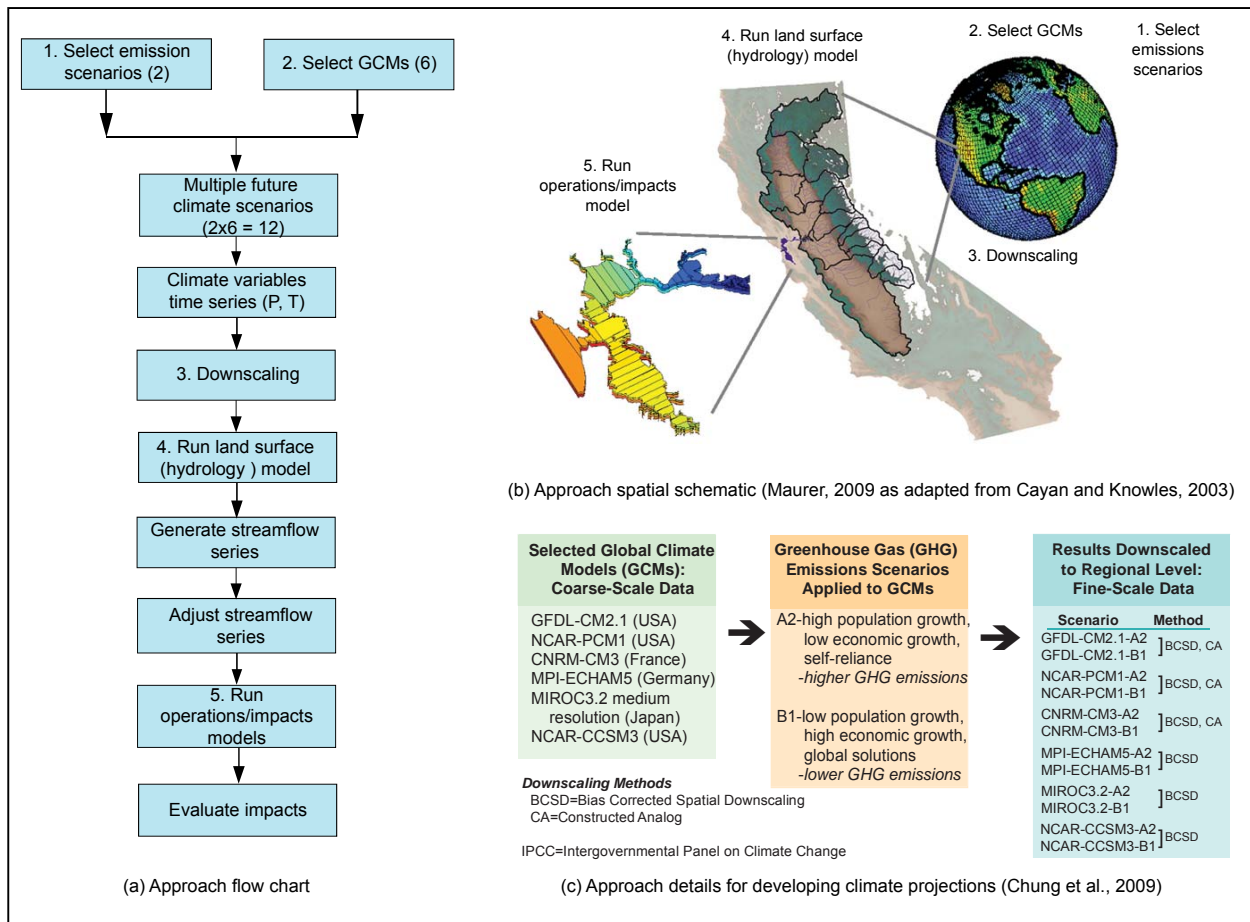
1. Select emission scenarios (2)

2. Select GCMs (6)

Multiple future climate scenarios (2x6 = 12)

Climate variables time series (P, T)

3. Downscaling

4. Run land surface (hydrology ) model

Generate streamflow series

Adjust streamflow series

5. Run operations/impacts models

Evaluate impacts

(a) Approach flow chart

4. Run land surface (hydrology) model

2. Select GCMs

1. Select emissions scenarios

5. Run operations/impacts model

3. Downscaling

(b) Approach spatial schematic (Maurer, 2009 as adapted from Cayan and Knowles, 2003)

Selected Global Climate Models (GCMs): Coarse-Scale Data

GFDL-CM2.1 (USA)
NCAR-PCM1 (USA)
CNRM-CM3 (France)
MPI-ECHAM5 (Germany)
MIROC3.2 medium resolution (Japan)
NCAR-CCSM3 (USA)

Greenhouse Gas (GHG) Emissions Scenarios Applied to GCMs

A2-high population growth, low economic growth, self-reliance
-higher GHG emissions

B1-low population growth, high economic growth, global solutions
-lower GHG emissions

Results Downscaled to Regional Level: Fine-Scale Data

| Scenario | Method |
|---|---|
| GFDL-CM2.1-A2 GFDL-CM2.1-B1 | BCSD, CA |
| NCAR-PCM1-A2 NCAR-PCM1-B1 | BCSD, CA |
| CNRM-CM3-A2 CNRM-CM3-B1 | BCSD, CA |
| MPI-ECHAM5-A2 MPI-ECHAM5-B1 | BCSD |
| MIROC3.2-A2 MIROC3.2-B1 | BCSD |
| NCAR-CCSM3-A2 NCAR-CCSM3-B1 | BCSD |

Downscaling Methods
BCSD=Bias Corrected Spatial Downscaling
CA=Constructed Analog

IPCC=Intergovernmental Panel on Climate Change

(c) Approach details for developing climate projections (Chung et al., 2009)